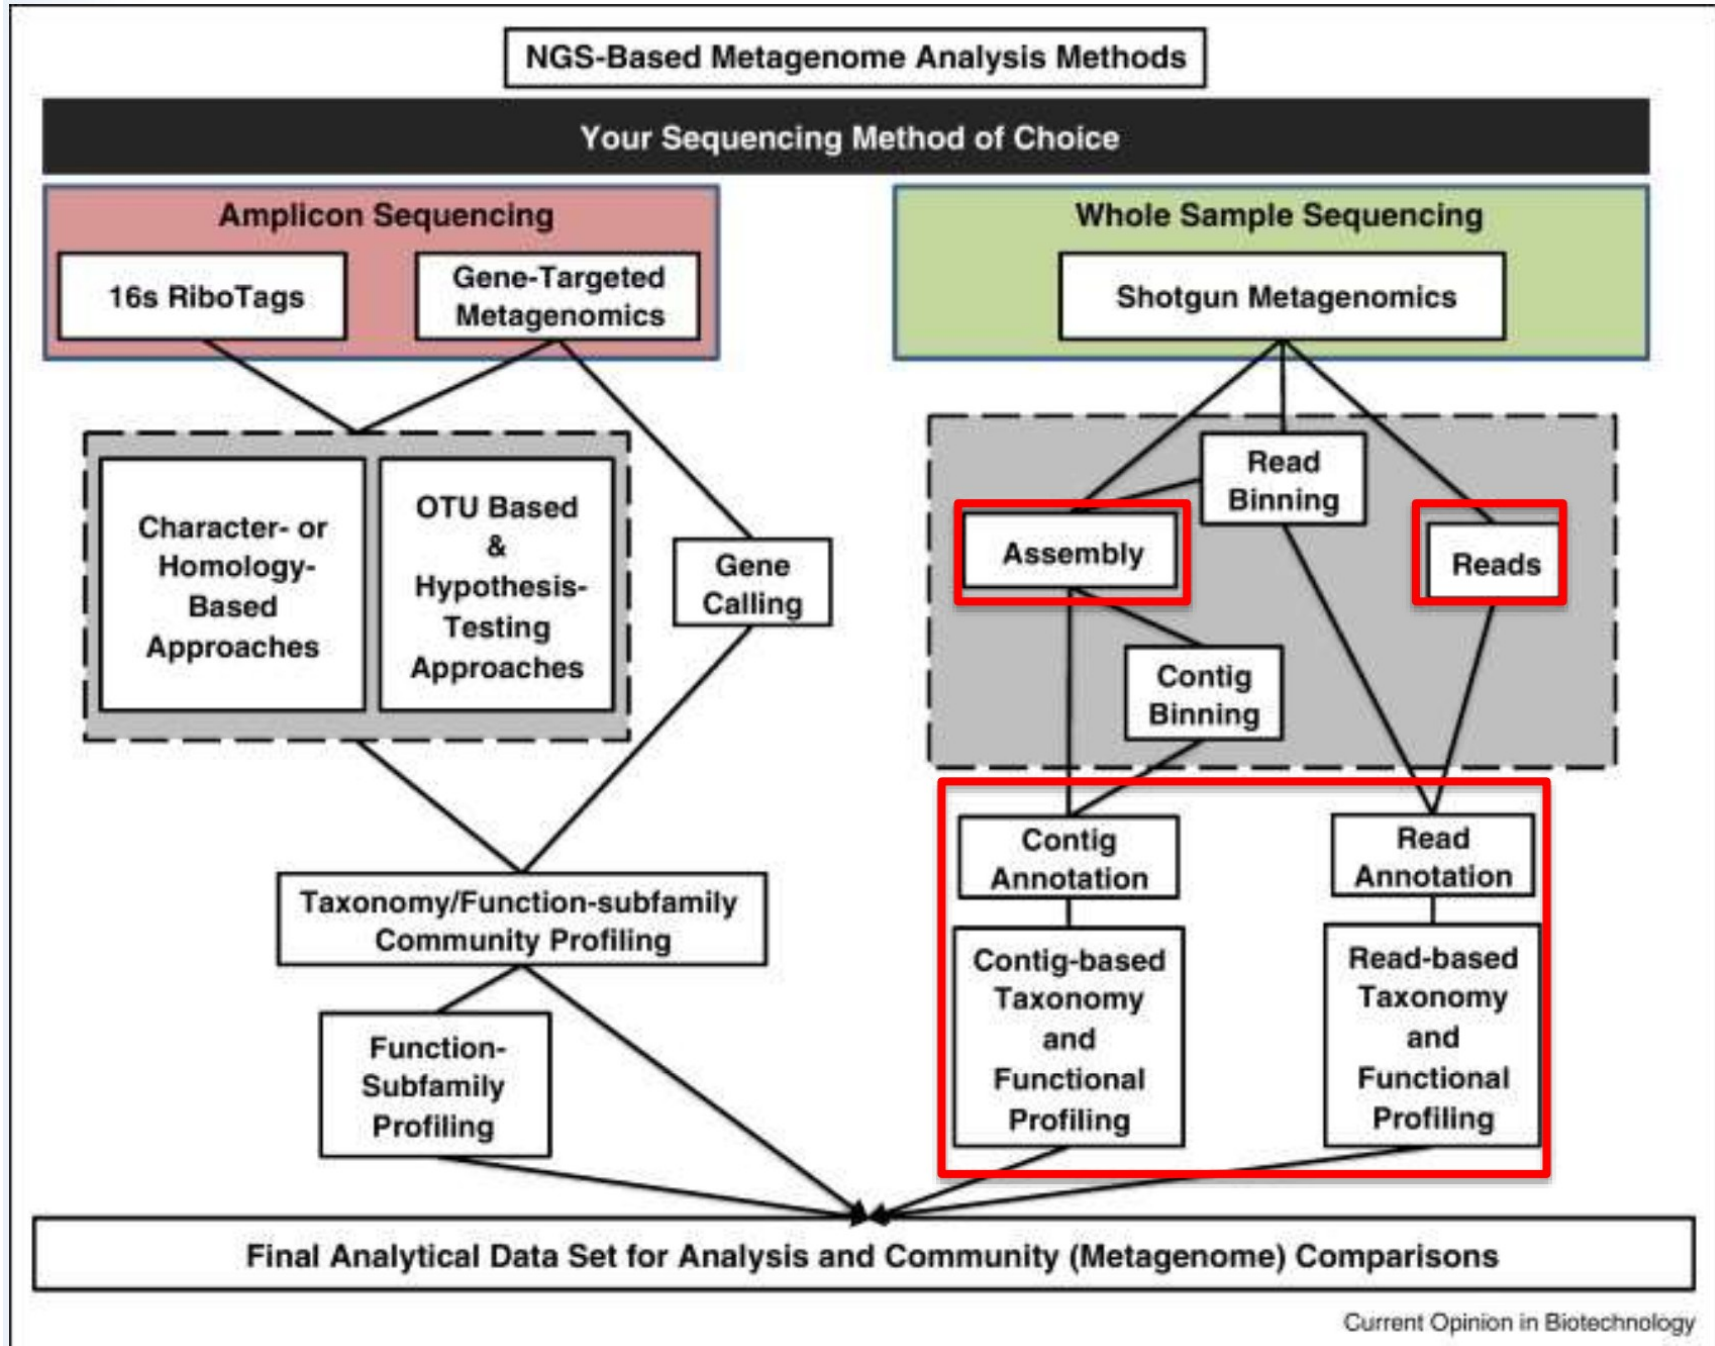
NGS-Based Metagenome Analysis Methods

Your Sequencing Method of Choice

Amplicon Sequencing

16s RiboTags

Gene-Targeted Metagenomics

Whole Sample Sequencing

Shotgun Metagenomics

Character- or Homology-Based Approaches

OTU Based & Hypothesis-Testing Approaches

Gene Calling

Read Binning

Assembly

Reads

Contig Binning

Contig Annotation

Read Annotation

Taxonomy/Function-subfamily Community Profiling

Function-Subfamily Profiling

Contig-based Taxonomy and Functional Profiling

Read-based Taxonomy and Functional Profiling

Final Analytical Data Set for Analysis and Community (Metagenome) Comparisons

Current Opinion in Biotechnology